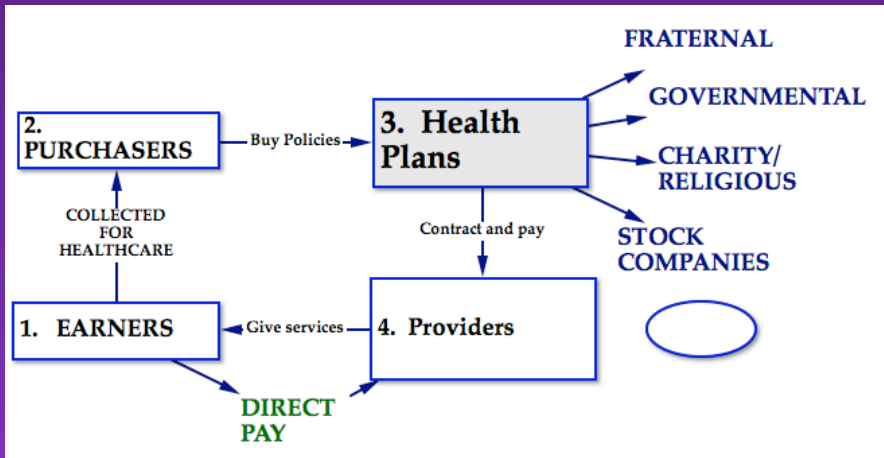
2. PURCHASERS

Buy Policies

3. Health Plans

FRATERNAL

GOVERNMENTAL

CHARITY/ RELIGIOUS

STOCK COMPANIES

COLLECTED FOR HEALTHCARE

Contract and pay

1. EARNERS

Give services

4. Providers

DIRECT PAY